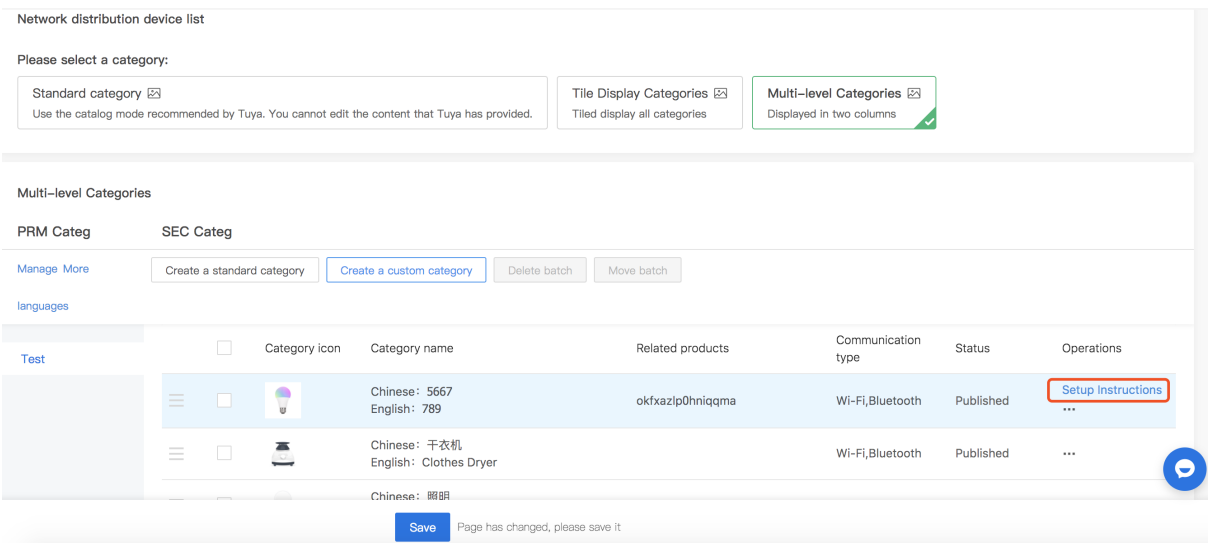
Network distribution device list

Please select a category:

Standard category
Use the catalog mode recommended by Tuya. You cannot edit the content that Tuya has provided.

Tile Display Categories
Tiled display all categories

Multi-level Categories
Displayed in two columns

Multi-level Categories

PRM Categ

SEC Categ

Manage More languages

Create a standard category | Create a custom category | Delete batch | Move batch

Test

| | Category icon | Category name | Related products | Communication type | Status | Operations |
|---|---|---|---|---|---|---|
| | | Chinese：5667 English：789 | okfxazlp0hniqqma | Wi-Fi,Bluetooth | Published | Setup Instructions ··· |
| | | Chinese：干衣机 English：Clothes Dryer | | Wi-Fi,Bluetooth | Published | ··· |
| | | Chinese：照明 | | | | |

Save Page has changed, please save it